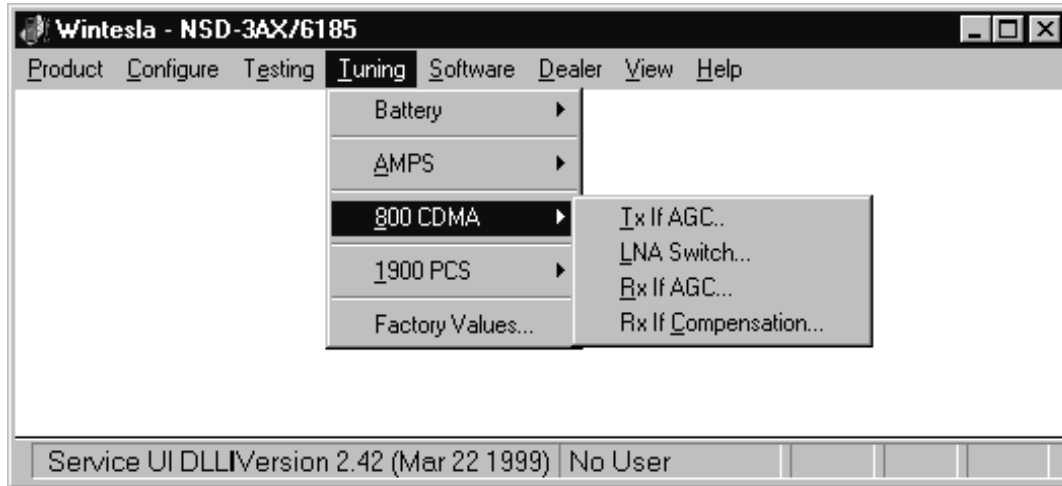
Wintesla - NSD-3AX/6185

Product Configure Testing Tuning Software Dealer View Help

Battery
AMPS
800 CDMA
1900 PCS
Factory Values...

Tx If AGC..
LNA Switch...
Rx If AGC...
Rx If Compensation...

Service UI DLLIVersion 2.42 (Mar 22 1999) | No User